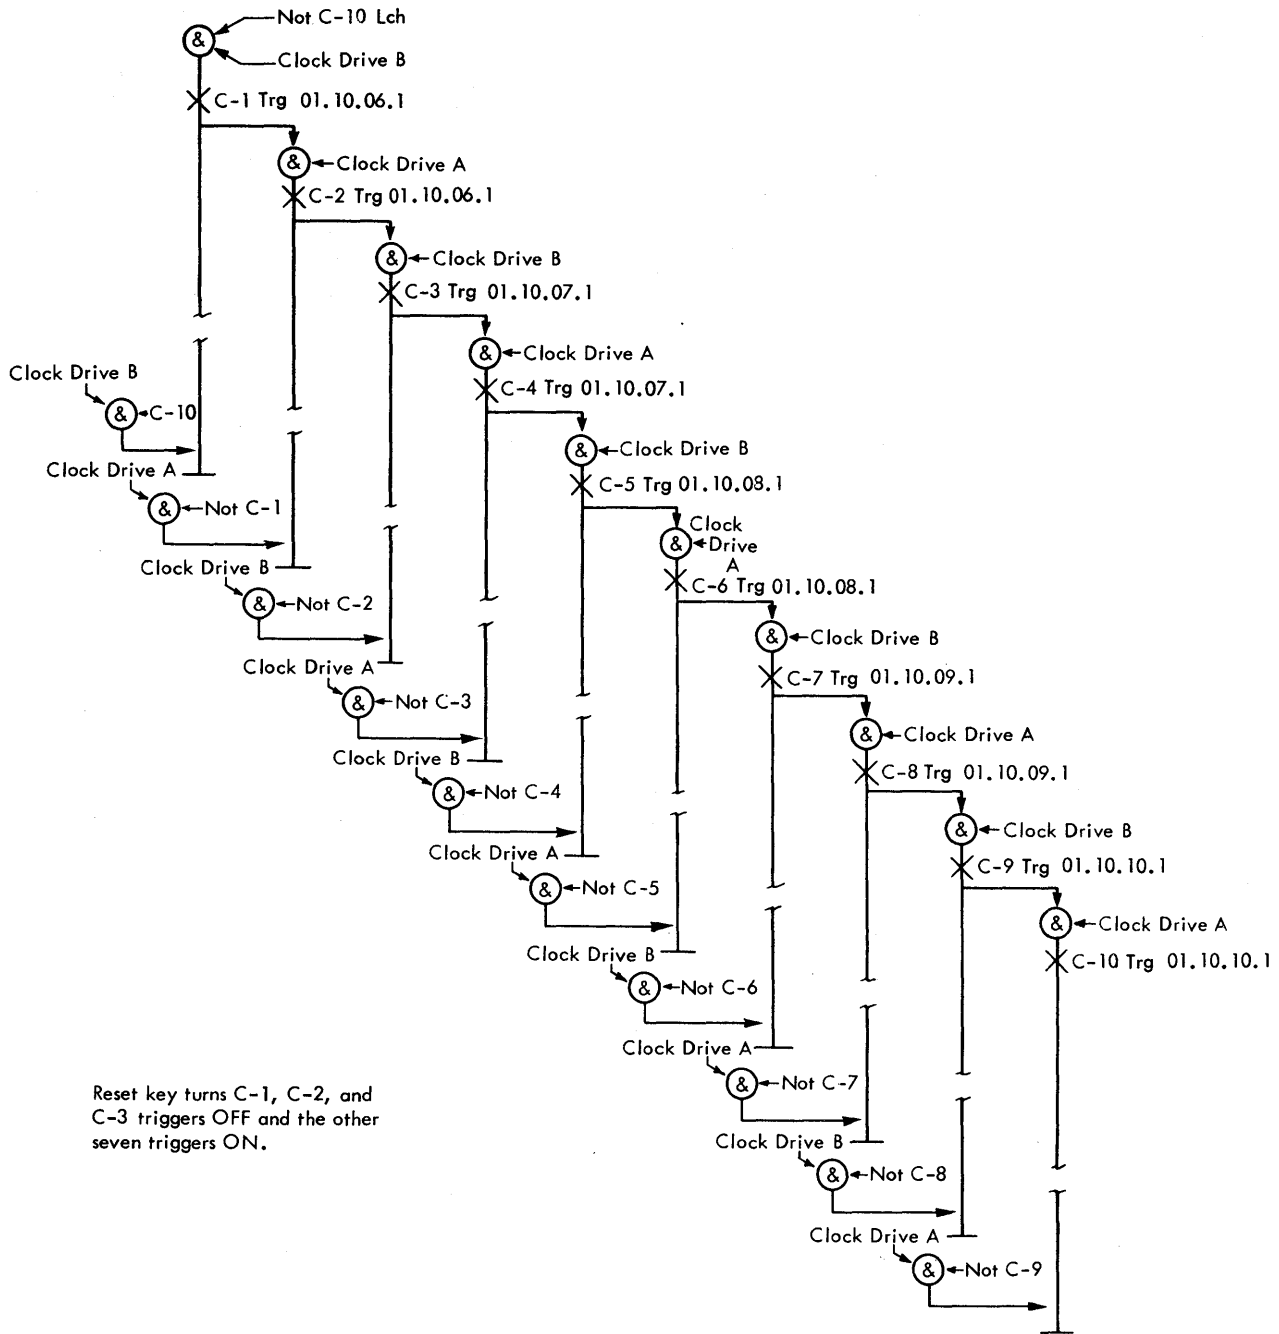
& Not C-10 Lch
Clock Drive B
C-1 Trg 01.10.06.1
& Clock Drive A
C-2 Trg 01.10.06.1
& Clock Drive B
C-3 Trg 01.10.07.1
& Clock Drive A
C-4 Trg 01.10.07.1
& Clock Drive B
C-5 Trg 01.10.08.1
& Clock Drive A
C-6 Trg 01.10.08.1
& Clock Drive B
C-7 Trg 01.10.09.1
& Clock Drive A
C-8 Trg 01.10.09.1
& Clock Drive B
C-9 Trg 01.10.10.1
& Clock Drive A
C-10 Trg 01.10.10.1

Clock Drive B
& C-10
Clock Drive A
& Not C-1
Clock Drive B
& Not C-2
Clock Drive A
& Not C-3
Clock Drive B
& Not C-4
Clock Drive A
& Not C-5
Clock Drive B
& Not C-6
Clock Drive A
& Not C-7
Clock Drive B
& Not C-8
Clock Drive A
& Not C-9

Reset key turns C-1, C-2, and C-3 triggers OFF and the other seven triggers ON.